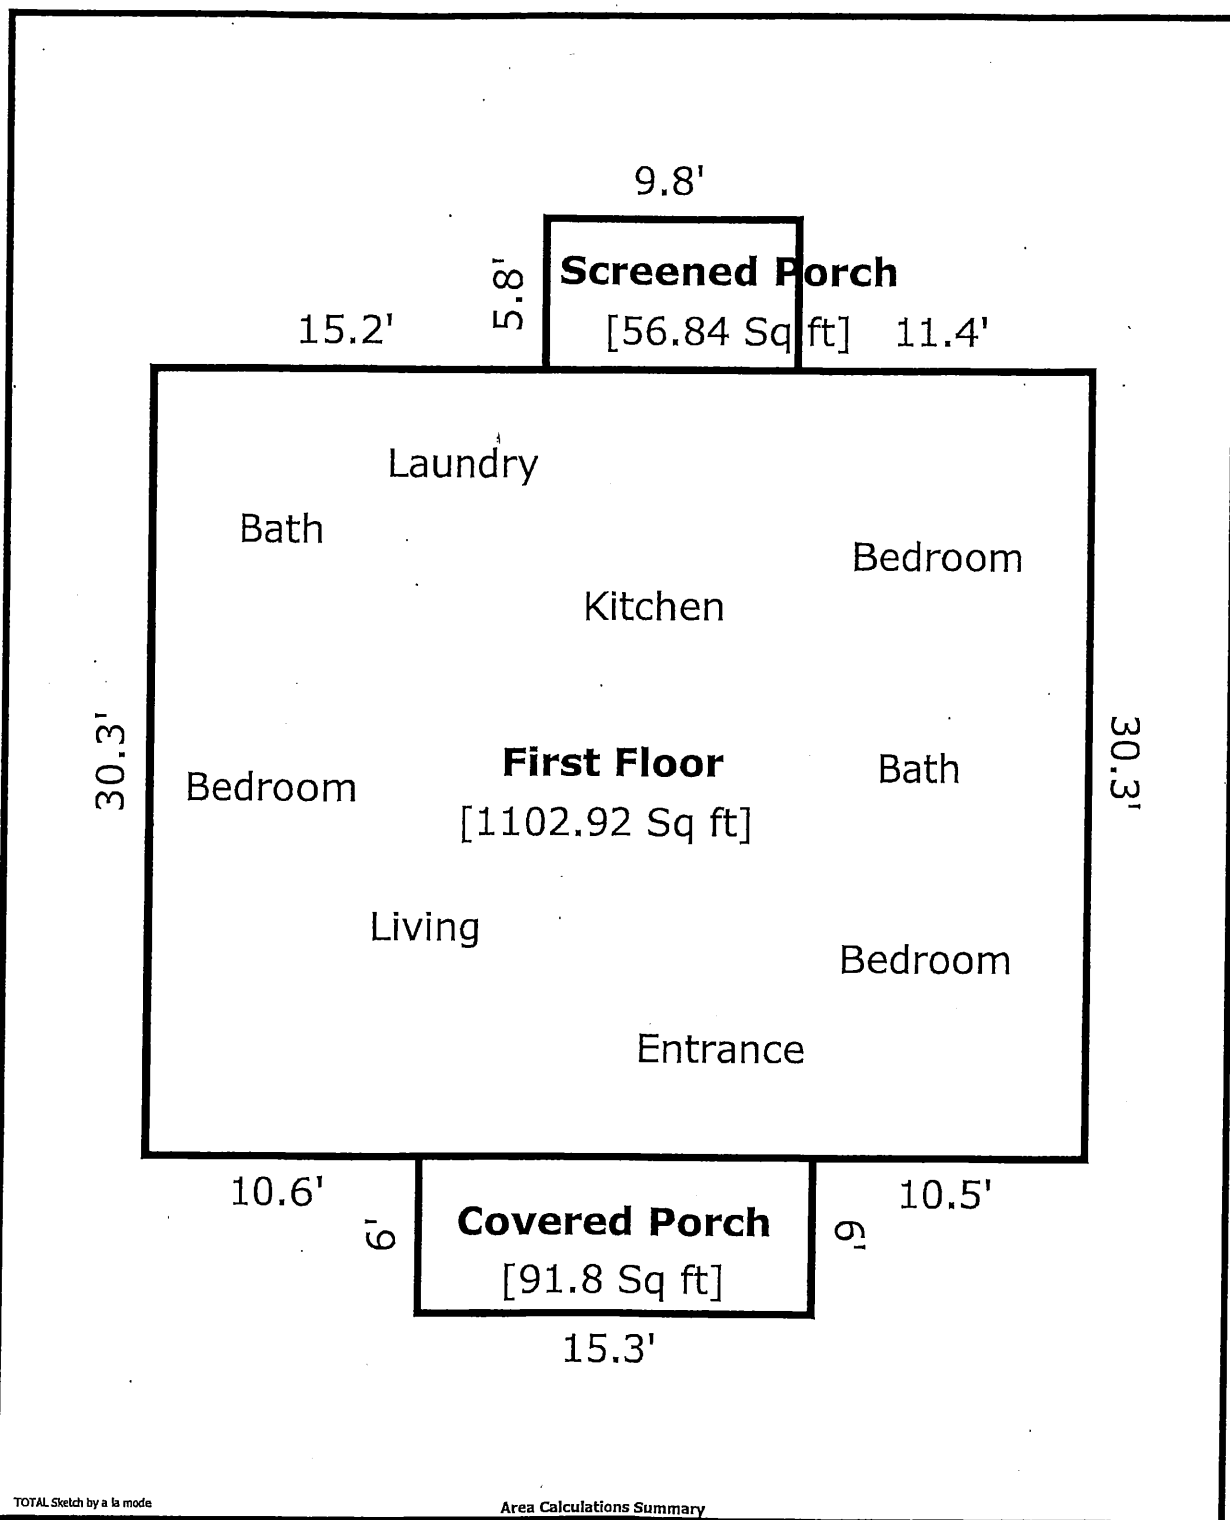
9.8'

5.8'

Screened Porch
[56.84 Sq ft]

15.2'

11.4'

Laundry

Bath

Bedroom

Kitchen

30.3'

30.3'

First Floor
[1102.92 Sq ft]

Bedroom

Bath

Living

Bedroom

Entrance

10.6'

10.5'

6'

6'

Covered Porch
[91.8 Sq ft]

15.3'

TOTAL Sketch by a la mode

Area Calculations Summary